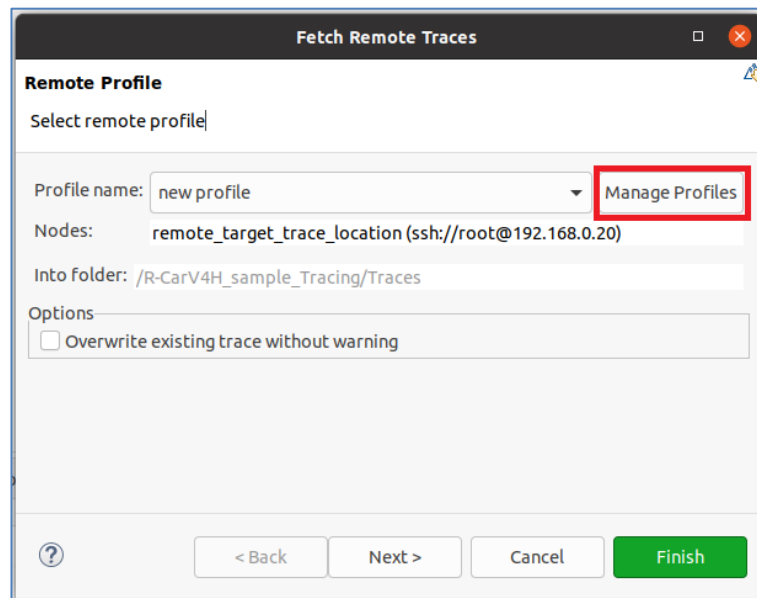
Fetch Remote Traces

Remote Profile

Select remote profile

Profile name: new profile

Manage Profiles

Nodes: remote_target_trace_location (ssh://root@192.168.0.20)

Into folder: /R-CarV4H_sample_Tracing/Traces

Options

Overwrite existing trace without warning

?

< Back

Next >

Cancel

Finish